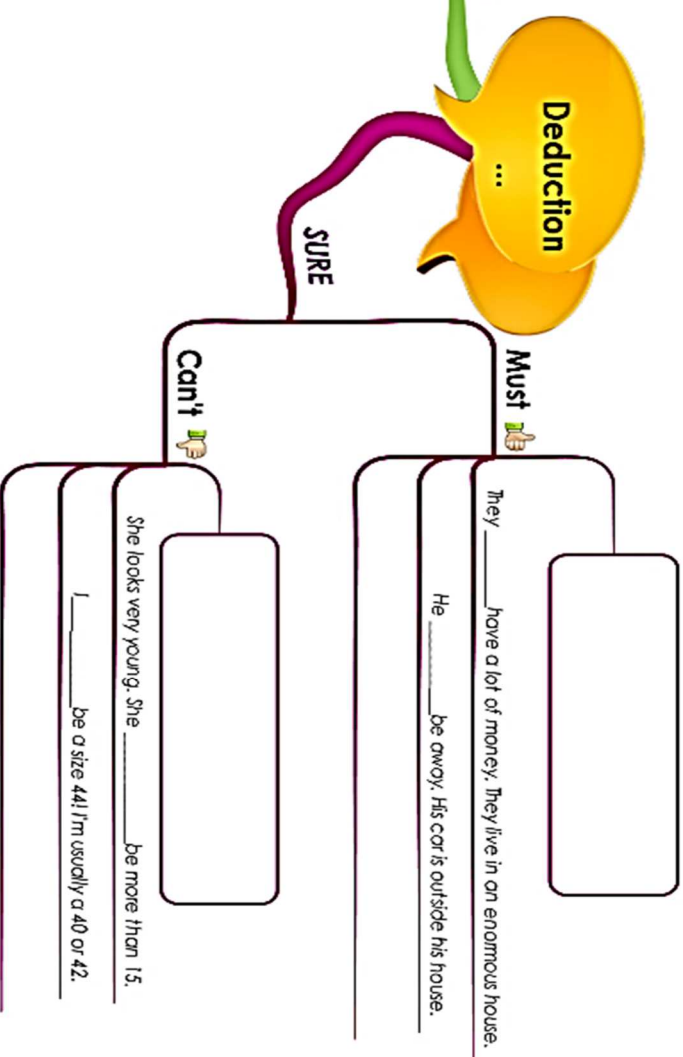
Deduction

...

SURE

Must

They ______ have a lot of money. They live in an enormous house.

He ______ be away. His car is outside his house.

Can't

She looks very young. She ______ be more than 15.

I ______ be a size 44! I'm usually a 40 or 42.